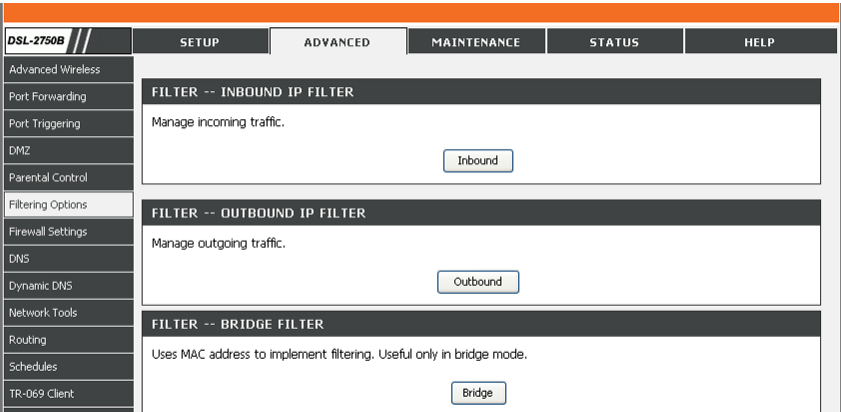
DSL-2750B

SETUP

ADVANCED

MAINTENANCE

STATUS

HELP

Advanced Wireless

Port Forwarding

Port Triggering

DMZ

Parental Control

Filtering Options

Firewall Settings

DNS

Dynamic DNS

Network Tools

Routing

Schedules

TR-069 Client

FILTER -- INBOUND IP FILTER

Manage incoming traffic.

Inbound

FILTER -- OUTBOUND IP FILTER

Manage outgoing traffic.

Outbound

FILTER -- BRIDGE FILTER

Uses MAC address to implement filtering. Useful only in bridge mode.

Bridge